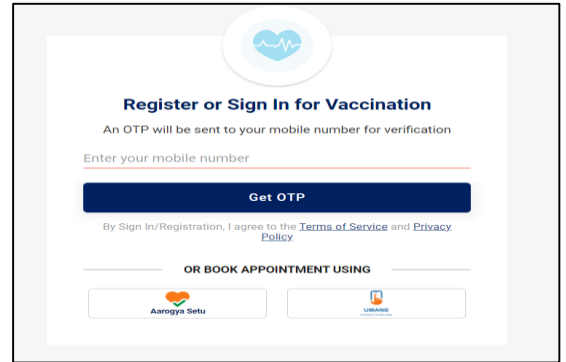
Register or Sign In for Vaccination

An OTP will be sent to your mobile number for verification

Enter your mobile number

Get OTP

By Sign In/Registration, I agree to the Terms of Service and Privacy Policy

OR BOOK APPOINTMENT USING

Aarogya Setu

UMANG